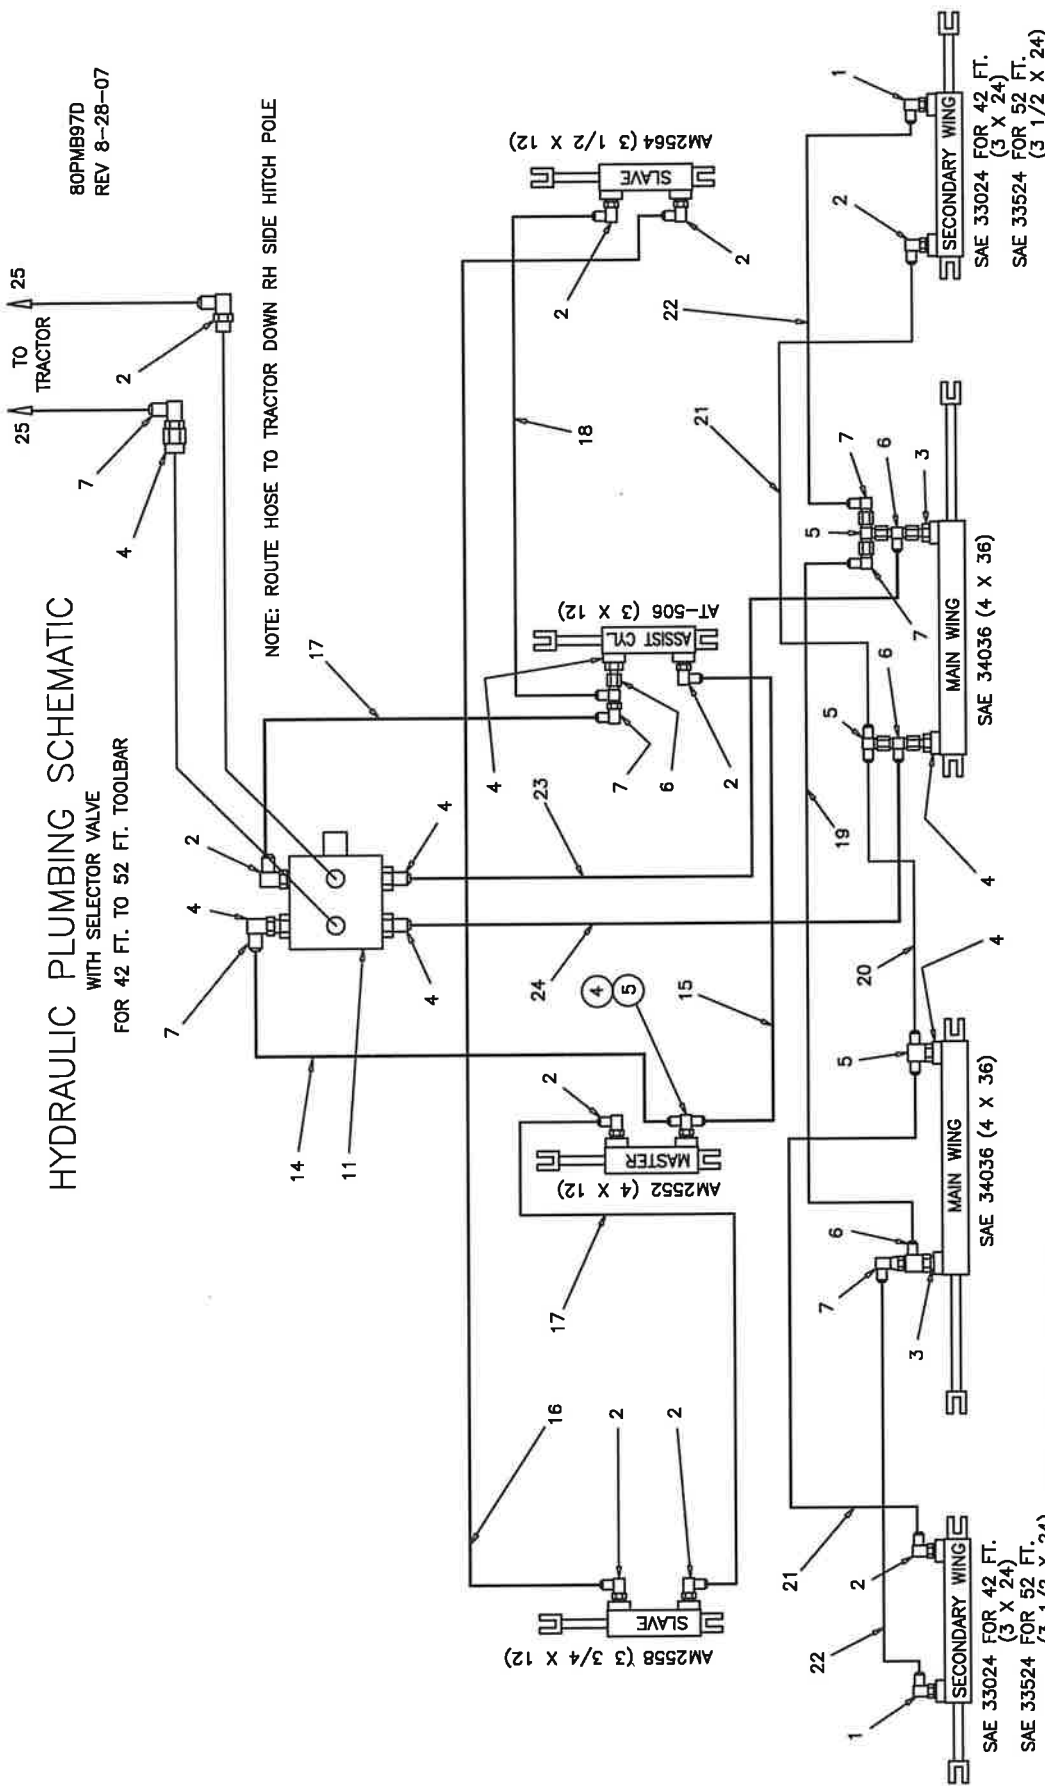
HYDRAULIC PLUMBING SCHEMATIC
WITH SELECTOR VALVE
FOR 42 FT. TO 52 FT. TOOLBAR

NOTE: ROUTE HOSE TO TRACTOR DOWN RH SIDE HITCH POLE

80PMB97D
REV 8-28-07

25
TO TRACTOR
25
2
7
4
2
4
7
4
4
11
14
17
AM2564 (3 1/2 X 12)
SLAVE
2
2
18
AT-506 (3 X 12)
ASSIST CYL
4
7
6
2
23
24
4
5
15
2
MASTER
AM2552 (4 X 12)
17
16
2
2
SLAVE
AM2558 (3 3/4 X 12)
22
21
19
20
21
1
2
SECONDARY WING
SAE 33024 FOR 42 FT. (3 X 24)
SAE 33524 FOR 52 FT. (3 1/2 X 24)
7
6
3
5
7
MAIN WING
SAE 34036 (4 X 36)
5
6
4
4
5
MAIN WING
SAE 34036 (4 X 36)
6
7
3
21
22
2
1
SECONDARY WING
SAE 33024 FOR 42 FT. (3 X 24)
SAE 33524 FOR 52 FT. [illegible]